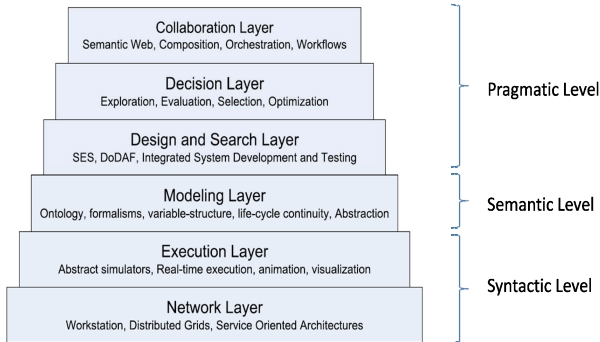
Collaboration Layer
Semantic Web, Composition, Orchestration, Workflows

Decision Layer
Exploration, Evaluation, Selection, Optimization

Design and Search Layer
SES, DoDAF, Integrated System Development and Testing

Modeling Layer
Ontology, formalisms, variable-structure, life-cycle continuity, Abstraction

Execution Layer
Abstract simulators, Real-time execution, animation, visualization

Network Layer
Workstation, Distributed Grids, Service Oriented Architectures

Pragmatic Level

Semantic Level

Syntactic Level